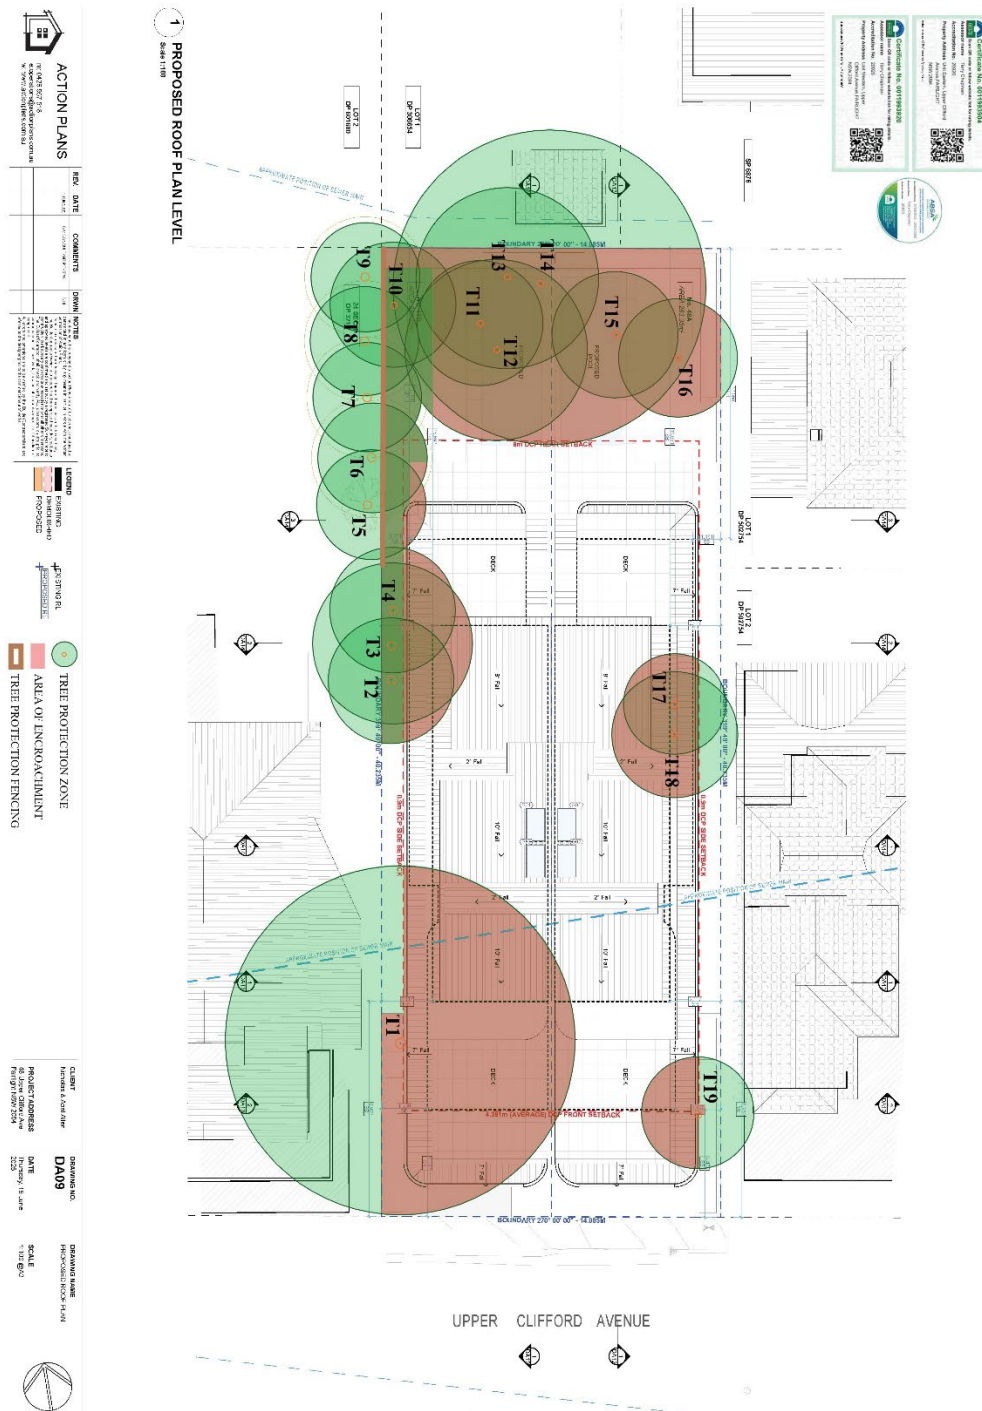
ACTION PLANS
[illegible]

REV. DATE COMMENTS DRWN NOTES

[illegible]

LEGEND
EXISTING
DEMOLISHED
PROPOSED

EXISTING RL
PROPOSED RL

TREE PROTECTION ZONE
AREA OF ENCROACHMENT
TREE PROTECTION FENCING

1
PROPOSED ROOF PLAN LEVEL
Scale 1:100

LOT 2 DP 801688
LOT 1 DP 300854

APPROXIMATE POSITION OF SEWER MAIN

BOUNDARY 3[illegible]° 0' 00" - 14.985M

T9 T10 T13 T14 T11 T12 T15 T16 T8 T7 T6 T5 T4 T3 T2 T17 T18 T1 T19

8m DCP REAR SETBACK

DECK
DECK

LOT 1 DP 502754
LOT 2 DP 502754
SP 6876

0.9m DCP SIDE SETBACK
0.9m DCP SIDE SETBACK

APPROXIMATE POSITION OF SEWER MAIN

4.387m (AVERAGE) DCP FRONT SETBACK

BOUNDARY 270° 00' 00" - 14.985M

DECK
DECK

CLIENT
Nicholas & Asell Alter

PROJECT ADDRESS
60 Upper Clifford Ave
Fairlight NSW 2094

DRAWING NO.
DA09

DATE
Thursday, 19 June 2025

DRAWING NAME
PROPOSED ROOF PLAN

SCALE
1:100 @A2

UPPER CLIFFORD AVENUE

Certificate No. 0011993926
Certificate No. 0011993904